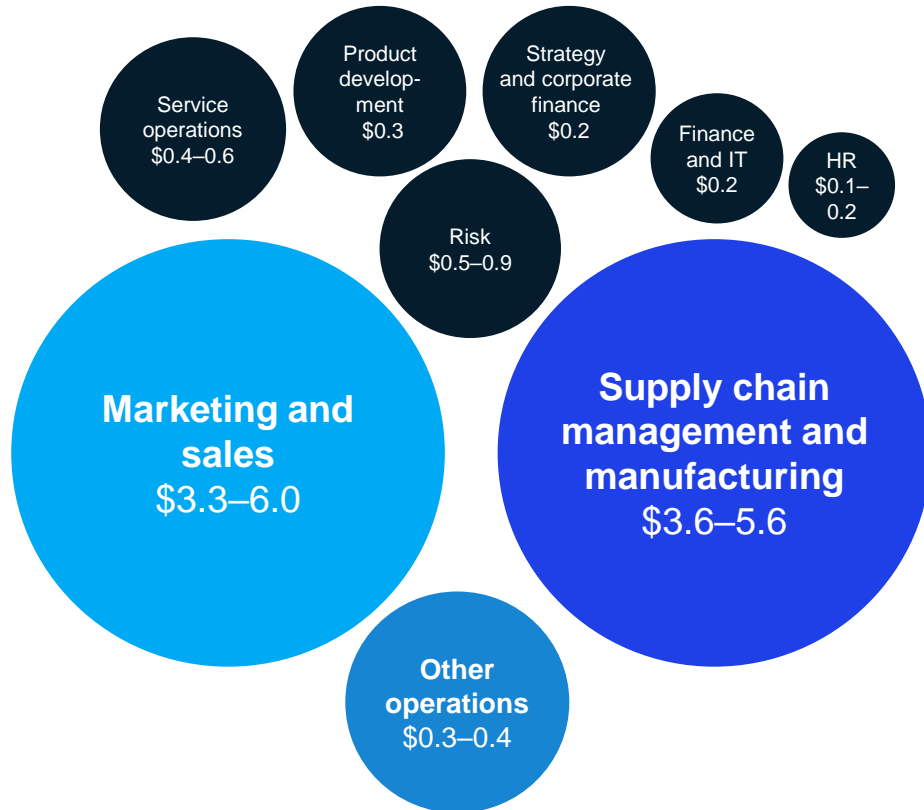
Product development $0.3

Strategy and corporate finance $0.2

Service operations $0.4–0.6

Finance and IT $0.2

HR $0.1–0.2

Risk $0.5–0.9

Marketing and sales $3.3–6.0

Supply chain management and manufacturing $3.6–5.6

Other operations $0.3–0.4